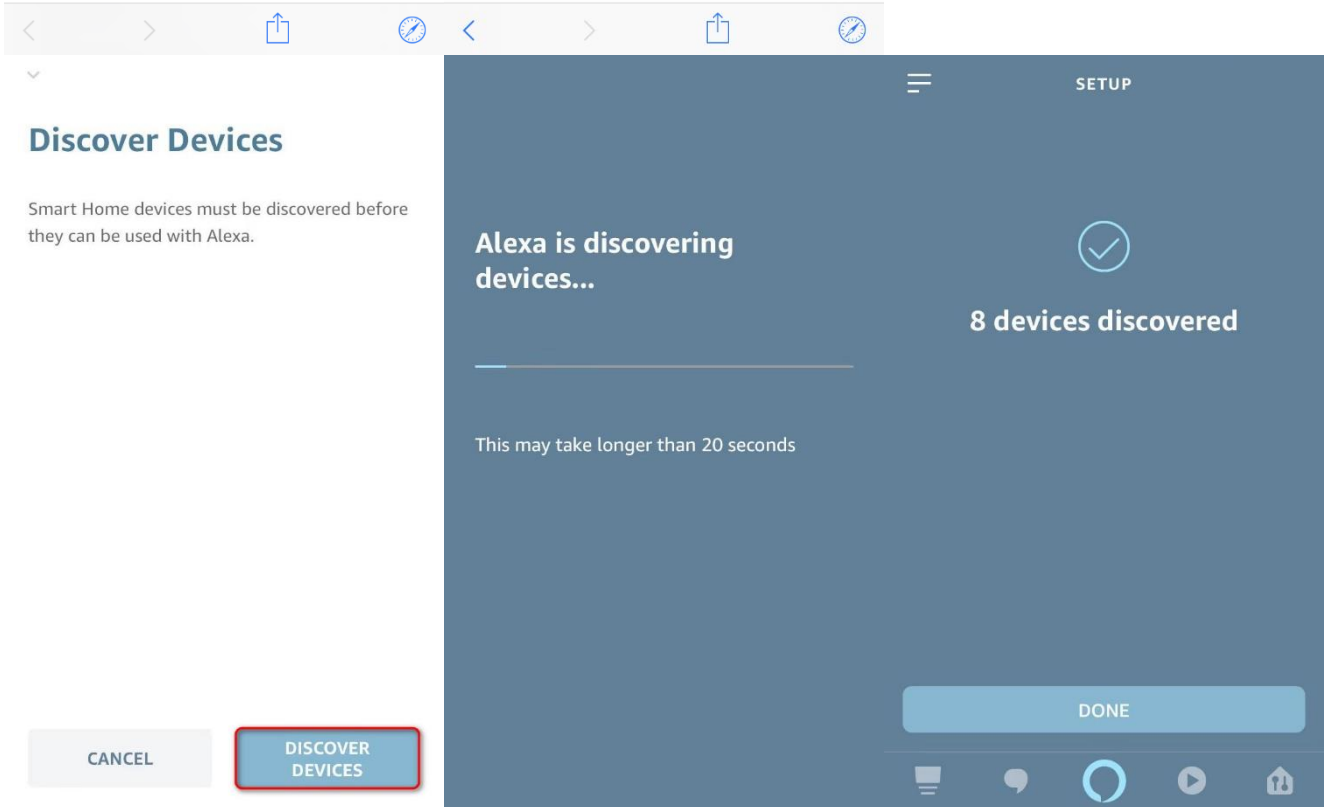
Discover Devices

Smart Home devices must be discovered before they can be used with Alexa.

CANCEL

DISCOVER DEVICES

Alexa is discovering devices...

This may take longer than 20 seconds

SETUP

8 devices discovered

DONE